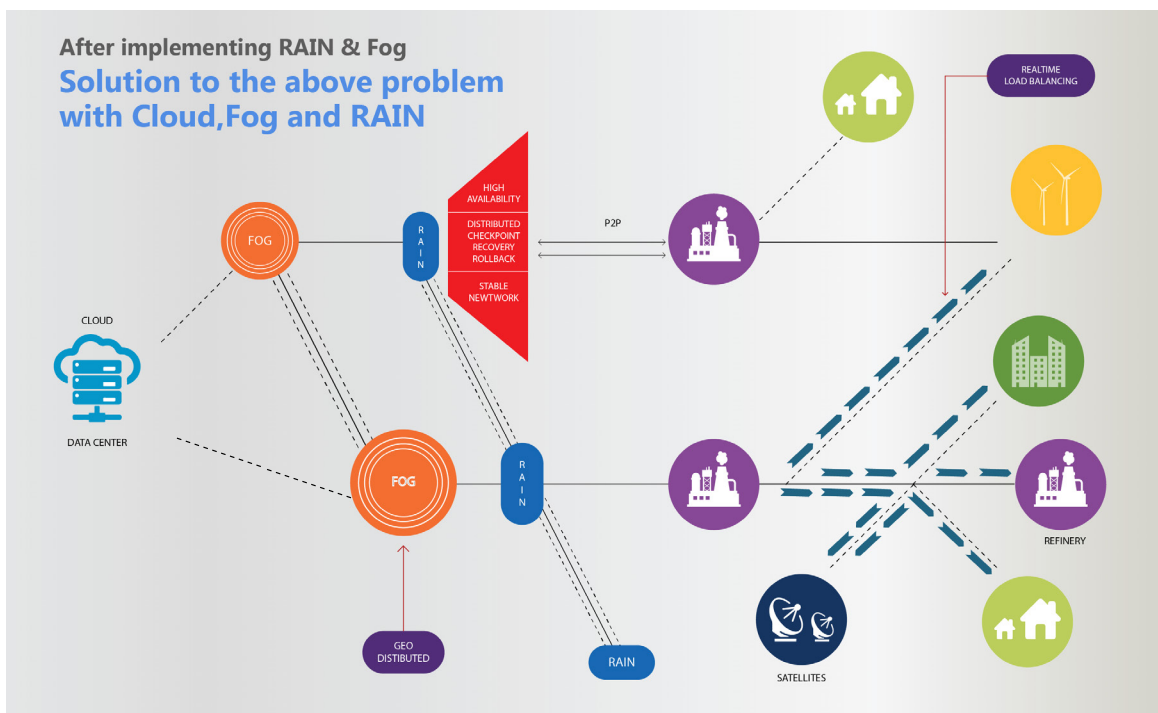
After implementing RAIN & Fog

Solution to the above problem with Cloud,Fog and RAIN

REALTIME LOAD BALANCING

HIGH AVAILABILITY

DISTRIBUTED CHECKPOINT RECOVERY ROLLBACK

STABLE NEWTWORK

P2P

FOG

RAIN

CLOUD

DATA CENTER

FOG

RAIN

REFINERY

GEO DISTIBUTED

RAIN

SATELLITES